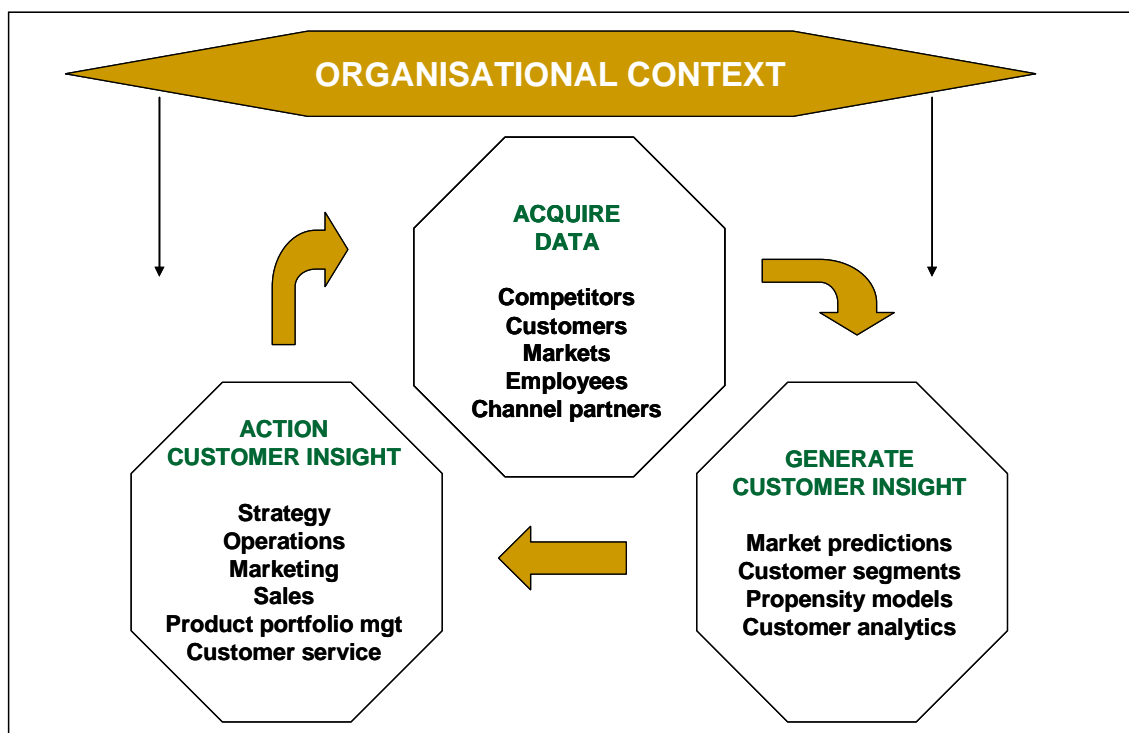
ORGANISATIONAL CONTEXT

ACQUIRE DATA

Competitors
Customers
Markets
Employees
Channel partners

GENERATE CUSTOMER INSIGHT

Market predictions
Customer segments
Propensity models
Customer analytics

ACTION CUSTOMER INSIGHT

Strategy
Operations
Marketing
Sales
Product portfolio mgt
Customer service